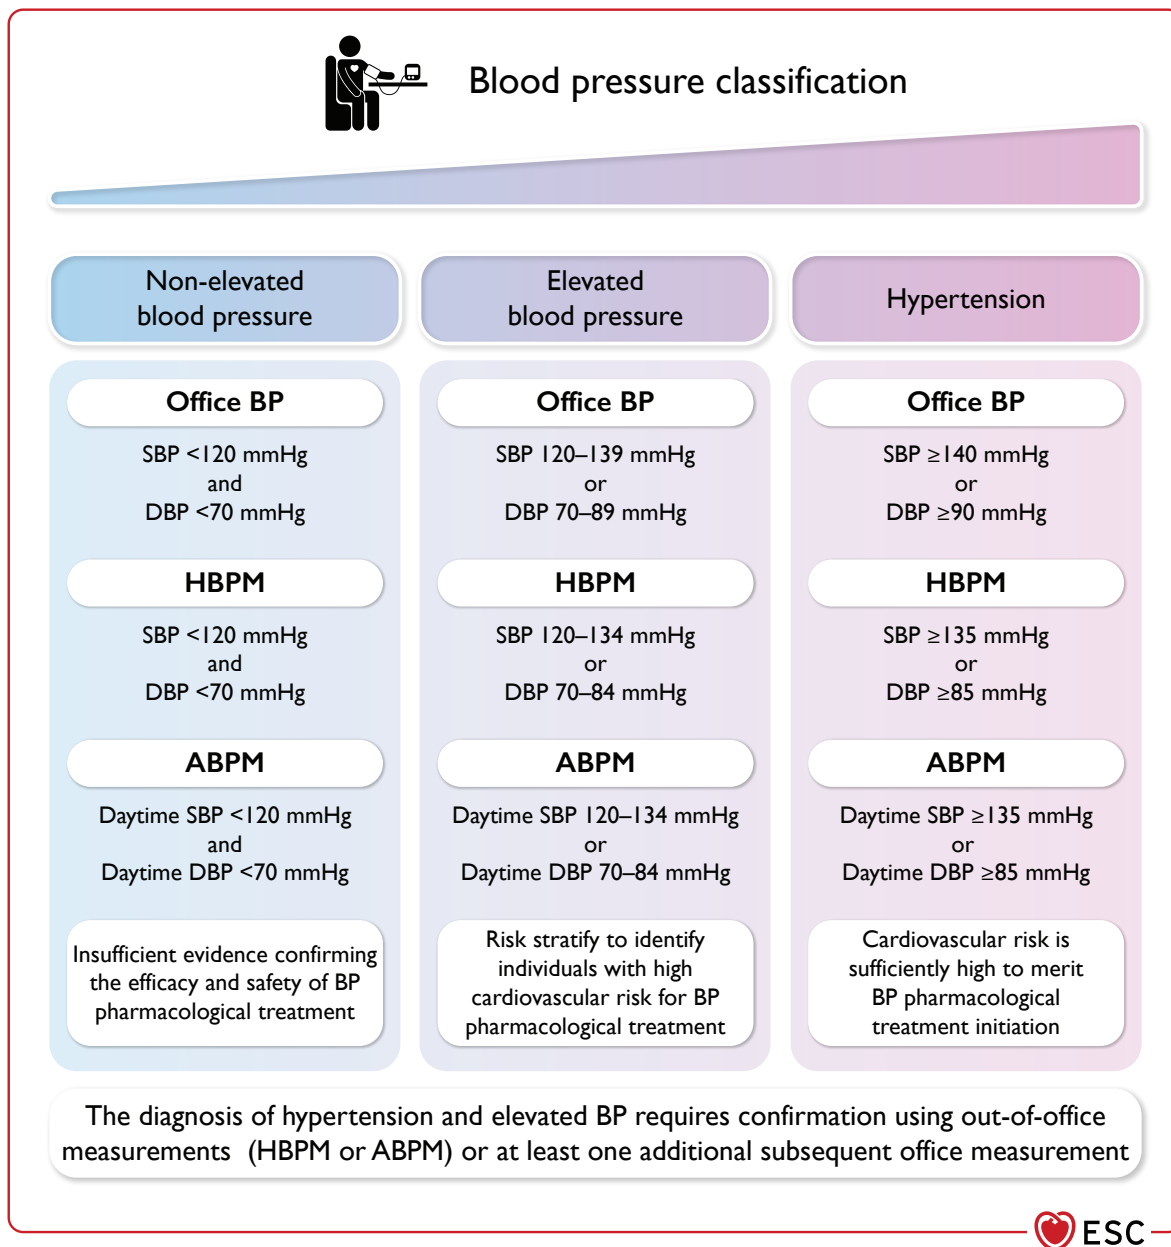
Blood pressure classification

Non-elevated blood pressure

Office BP

SBP <120 mmHg
and
DBP <70 mmHg

HBPM

SBP <120 mmHg
and
DBP <70 mmHg

ABPM

Daytime SBP <120 mmHg
and
Daytime DBP <70 mmHg

Insufficient evidence confirming the efficacy and safety of BP pharmacological treatment

Elevated blood pressure

Office BP

SBP 120–139 mmHg
or
DBP 70–89 mmHg

HBPM

SBP 120–134 mmHg
or
DBP 70–84 mmHg

ABPM

Daytime SBP 120–134 mmHg
or
Daytime DBP 70–84 mmHg

Risk stratify to identify individuals with high cardiovascular risk for BP pharmacological treatment

Hypertension

Office BP

SBP ≥140 mmHg
or
DBP ≥90 mmHg

HBPM

SBP ≥135 mmHg
or
DBP ≥85 mmHg

ABPM

Daytime SBP ≥135 mmHg
or
Daytime DBP ≥85 mmHg

Cardiovascular risk is sufficiently high to merit BP pharmacological treatment initiation

The diagnosis of hypertension and elevated BP requires confirmation using out-of-office measurements (HBPM or ABPM) or at least one additional subsequent office measurement

ESC